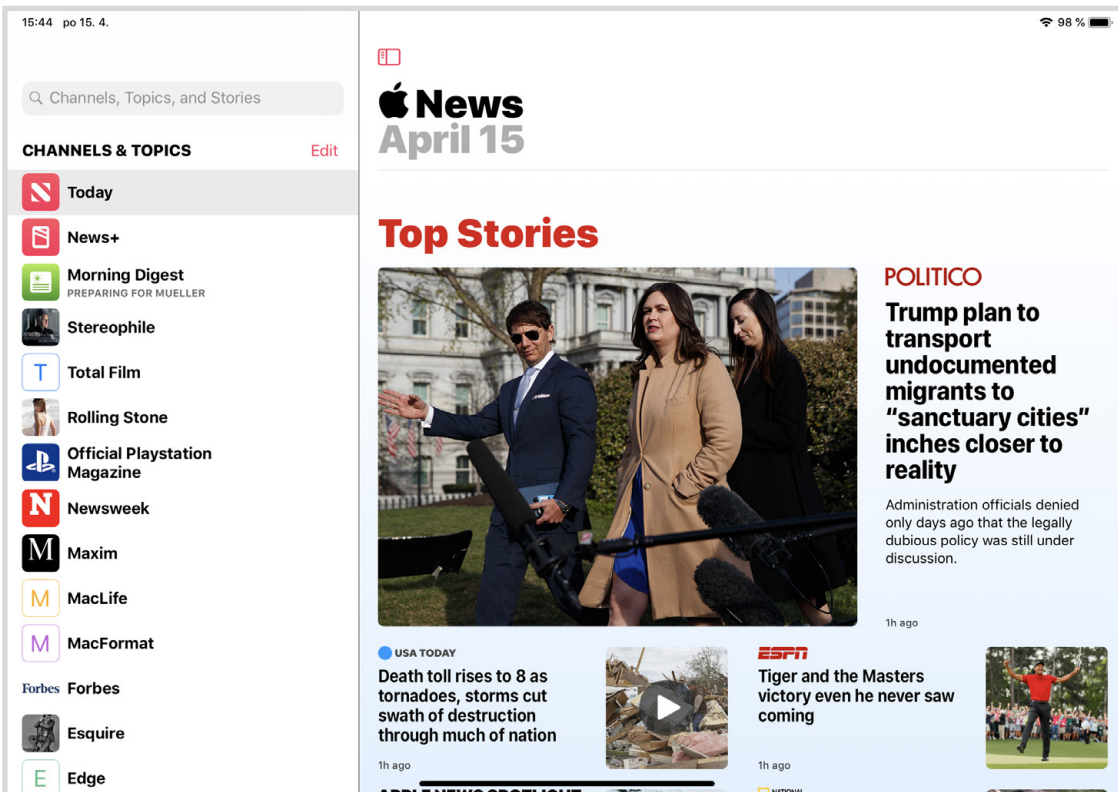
15:44 po 15. 4.

98 %

Channels, Topics, and Stories

CHANNELS & TOPICS

Edit

Today

News+

Morning Digest
PREPARING FOR MUELLER

Stereophile

T Total Film

Rolling Stone

Official Playstation Magazine

N Newsweek

M Maxim

M MacLife

M MacFormat

Forbes Forbes

Esquire

E Edge

News
April 15

Top Stories

POLITICO

Trump plan to transport undocumented migrants to "sanctuary cities" inches closer to reality

Administration officials denied only days ago that the legally dubious policy was still under discussion.

1h ago

USA TODAY

Death toll rises to 8 as tornadoes, storms cut swath of destruction through much of nation

1h ago

ESPN

Tiger and the Masters victory even he never saw coming

1h ago

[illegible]